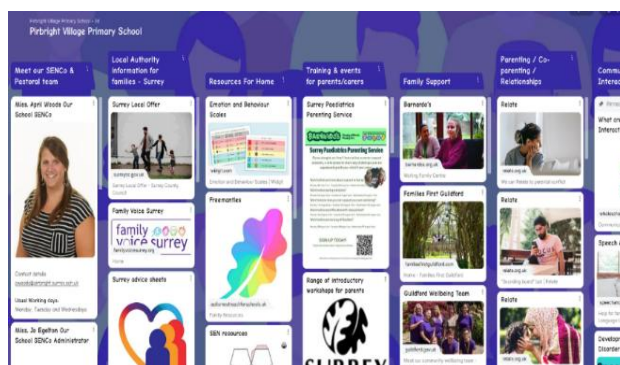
Pirbright Village Primary School

Meet our SENCo & Pastoral team

Miss. Aymi Woods Our School SENCo

Contact details

Usual Working days: Monday, Tuesday and Wednesday

Miss. Jo Egelton Our School SENCo Administrator

Local Authority information for families - Surrey

Surrey Local Offer

surreycc.gov.uk

Surrey Local Offer - Surrey County Council

Family Voice Surrey

family voice surrey

Home

Surrey advice sheets

Resources For Home

Emotion and Behaviour Scales

Emotion and Behaviour Scales | Widgit

Freemanties

Family Resources

SEN resources

Training & events for parents/carers

Surrey Paediatrics Parenting Service

Surrey Paediatrics Parenting Service

SIGN UP TODAY!

Range of introductory workshops for parents

SURREY

Family Support

Barnardo's

barnardos.org.uk

Working Family Centre

Families First Guildford

Home - Families First Guildford

Guildford Wellbeing Team

Parenting / Co-parenting / Relationships

Relate

relate.org.uk

Relate

relate.org.uk

Relate

Commu Interac

Speech a

Develop Disorder